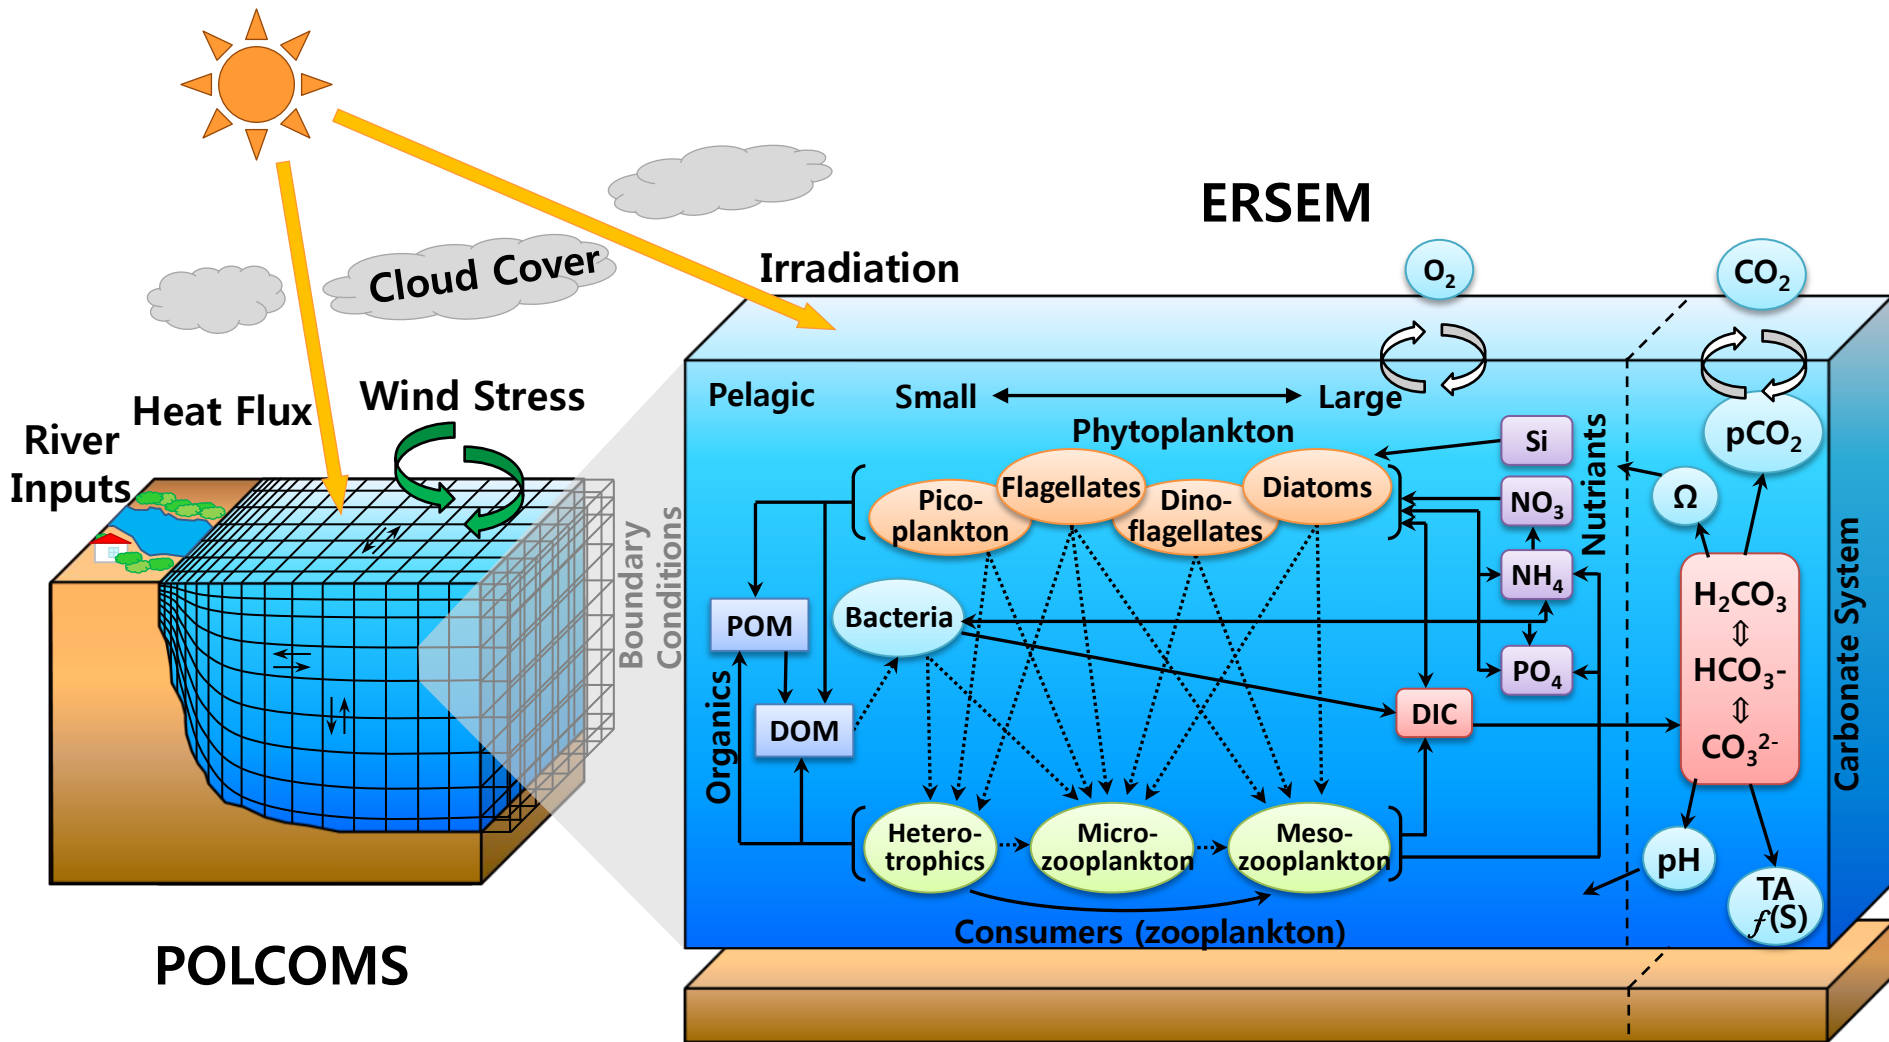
Cloud Cover

Heat Flux

Wind Stress

River Inputs

Boundary Conditions

POLCOMS

ERSEM

Irradiation

$O_2$

$CO_2$

Pelagic

Small

Large

Phytoplankton

Pico-plankton

Flagellates

Dino-flagellates

Diatoms

Si

$NO_3$

$NH_4$

$PO_4$

Nutrients

$pCO_2$

Ω

$H_2CO_3$

⇕

$HCO_3$-

⇕

$CO_3^{2-}$

Carbonate System

POM

Bacteria

DOM

DIC

Organics

Hetero-trophics

Micro-zooplankton

Meso-zooplankton

pH

TA $f$(S)

Consumers (zooplankton)